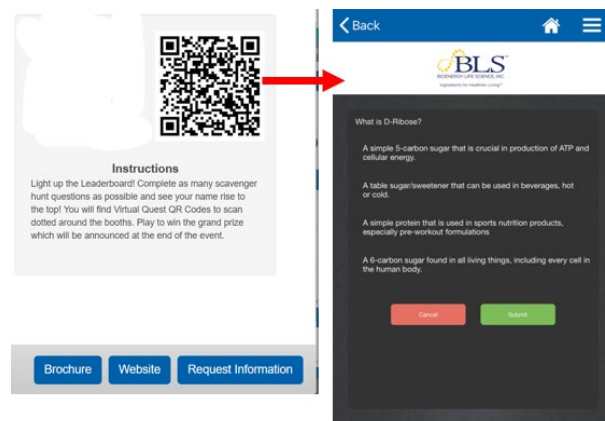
Instructions

Light up the Leaderboard! Complete as many scavenger hunt questions as possible and see your name rise to the top! You will find Virtual Quest QR Codes to scan dotted around the booths. Play to win the grand prize which will be announced at the end of the event.

Brochure

Website

Request Information

Back

BLS

BIOENERGY LIFE SCIENCE, INC.

Ingredients for Healthier Living

What is D-Ribose?

A simple 5-carbon sugar that is crucial in production of ATP and cellular energy.

A table sugar/sweetener that can be used in beverages, hot or cold.

A simple protein that is used in sports nutrition products, especially pre-workout formulations

A 6-carbon sugar found in all living things, including every cell in the human body.

Cancel

Submit